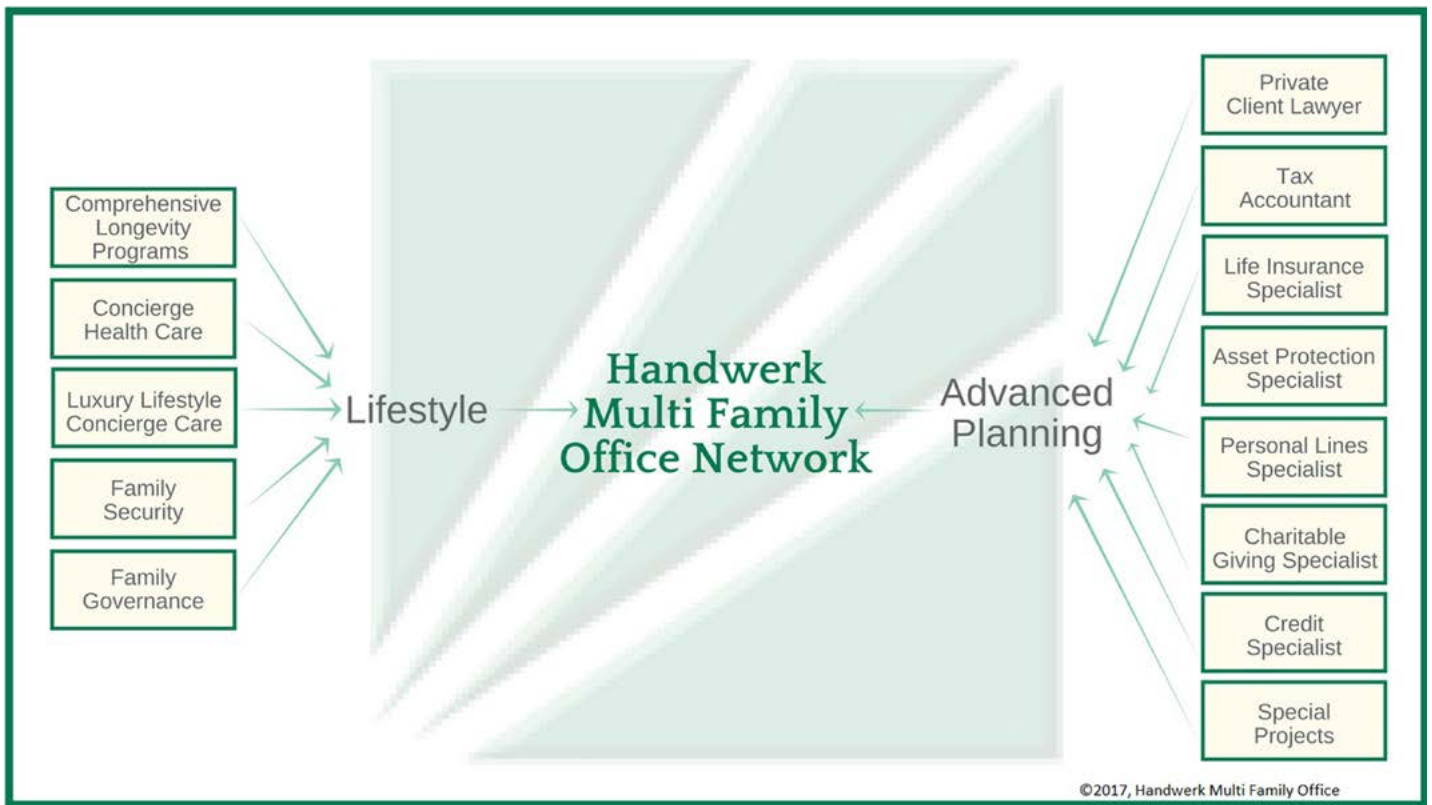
Comprehensive Longevity Programs

Concierge Health Care

Luxury Lifestyle Concierge Care

Family Security

Family Governance

Lifestyle

Handwerk Multi Family Office Network

Advanced Planning

Private Client Lawyer

Tax Accountant

Life Insurance Specialist

Asset Protection Specialist

Personal Lines Specialist

Charitable Giving Specialist

Credit Specialist

Special Projects

©2017, Handwerk Multi Family Office